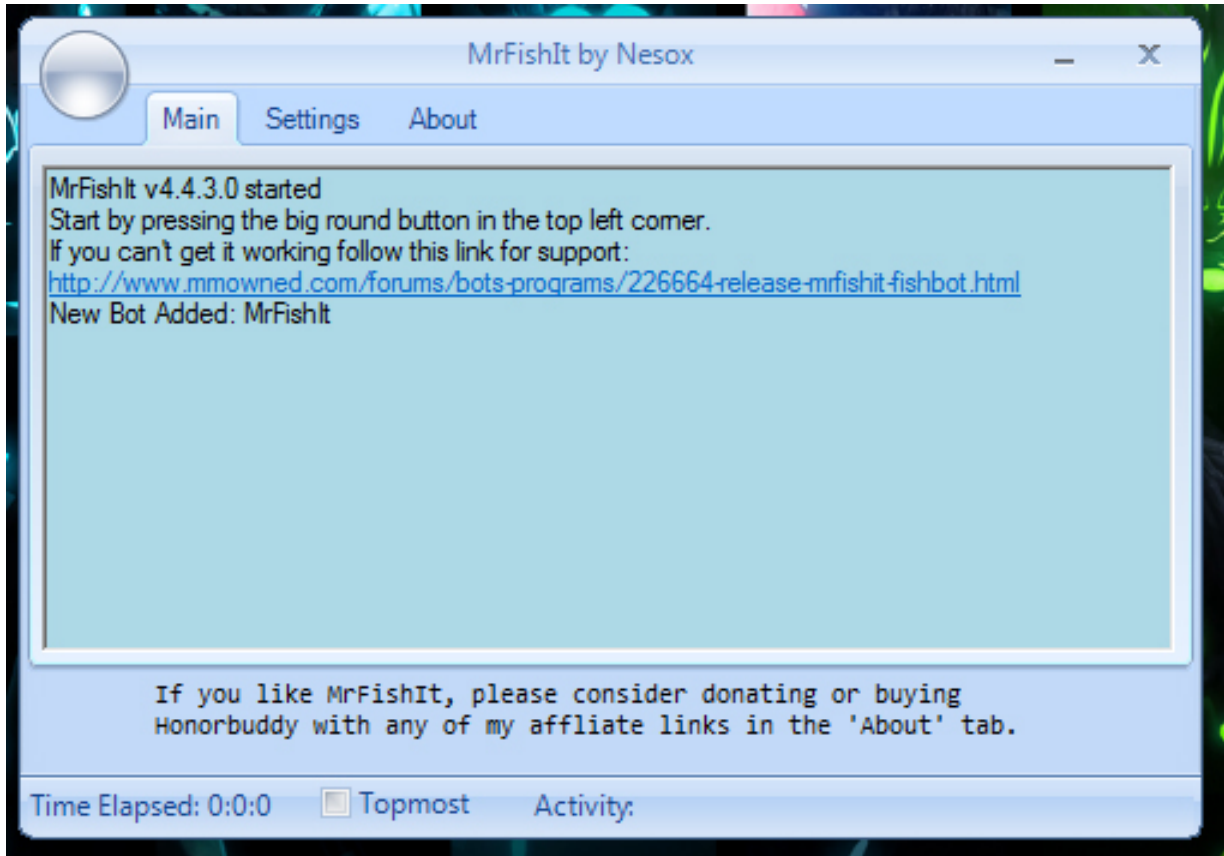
MrFishIt by Nesox

Main Settings About

MrFishIt v4.4.3.0 started
Start by pressing the big round button in the top left corner.
If you can't get it working follow this link for support:
http://www.mmowned.com/forums/bots-programs/226664-release-mrfishit-fishbot.html
New Bot Added: MrFishIt

If you like MrFishIt, please consider donating or buying Honorbuddy with any of my affliate links in the 'About' tab.

Time Elapsed: 0:0:0 Topmost Activity: